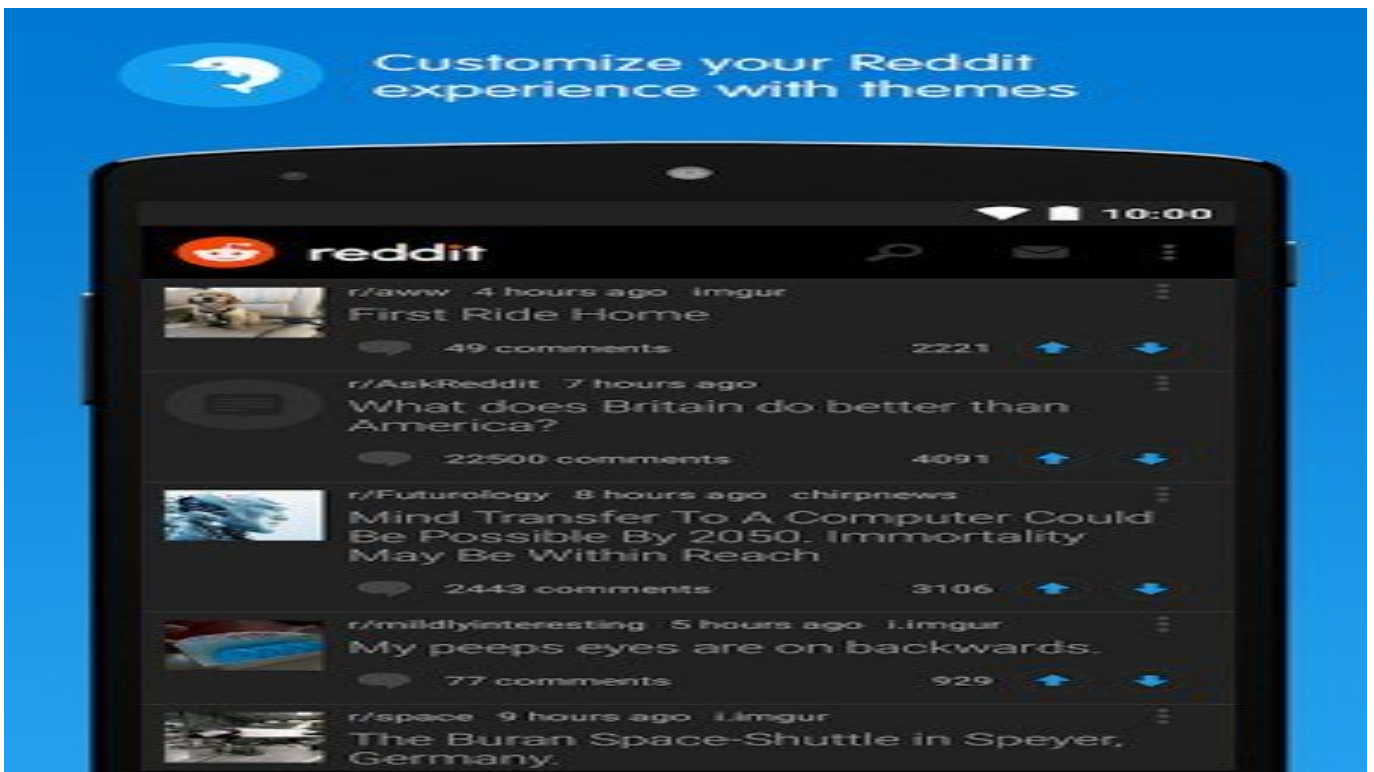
Customize your Reddit experience with themes

10:00

reddit

r/aww 4 hours ago imgur
First Ride Home
49 comments 2221

r/AskReddit 7 hours ago
What does Britain do better than America?
22500 comments 4091

r/Futurology 8 hours ago chirpnews
Mind Transfer To A Computer Could Be Possible By 2050. Immortality May Be Within Reach
2443 comments 3106

r/mildlyinteresting 5 hours ago i.imgur
My peeps eyes are on backwards.
77 comments 929

r/space 9 hours ago i.imgur
The Buran Space-Shuttle in Speyer, Germany.